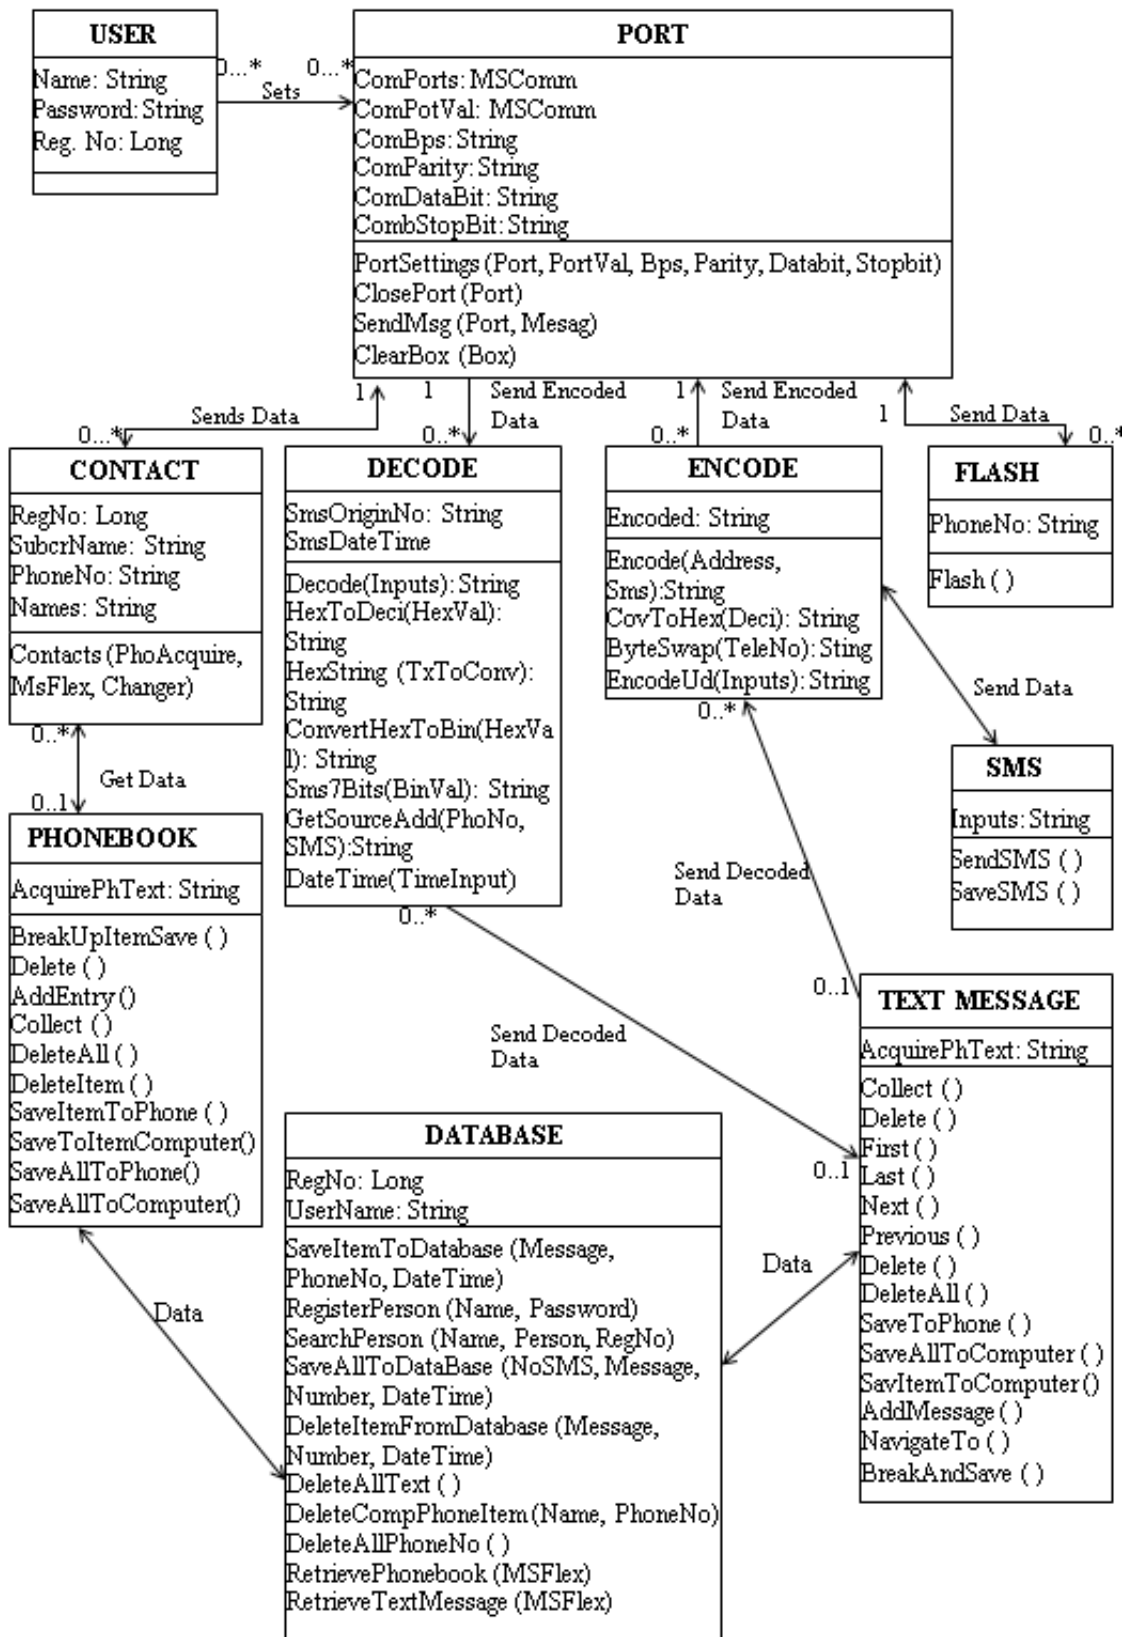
USER
Name: String
Password: String
Reg. No: Long

0...* Sets 0...*

PORT
ComPorts: MSComm
ComPotVal: MSComm
ComBps: String
ComParity: String
ComDataBit: String
CombStopBit: String
PortSettings (Port, PortVal, Bps, Parity, Databit, Stopbit)
ClosePort (Port)
SendMsg (Port, Mesag)
ClearBox (Box)

1 Sends Data 0...*
1 Send Encoded Data 0..*
1 Send Encoded Data 0..*
1 Send Data 0..*

CONTACT
RegNo: Long
SubcrName: String
PhoneNo: String
Names: String
Contacts (PhoAcquire, MsFlex, Changer)

DECODE
SmsOriginNo: String
SmsDateTime
Decode(Inputs): String
HexToDeci(HexVal): String
HexString (TxToConv): String
ConvertHexToBin(HexVal): String
Sms7Bits(BinVal): String
GetSourceAdd(PhoNo, SMS):String
DateTime(TimeInput)

ENCODE
Encoded: String
Encode(Address, Sms):String
CovToHex(Deci): String
ByteSwap(TeleNo): Sting
EncodeUd(Inputs): String

FLASH
PhoneNo: String
Flash ( )

Send Data

SMS
Inputs: String
SendSMS ( )
SaveSMS ( )

0..* Get Data 0..1

PHONEBOOK
AcquirePhText: String
BreakUpItemSave ( )
Delete ( )
AddEntry ()
Collect ( )
DeleteAll ( )
DeleteItem ( )
SaveItemToPhone ( )
SaveToItemComputer()
SaveAllToPhone()
SaveAllToComputer()

0..* Send Decoded Data
0..* Send Decoded Data 0..1
0..1

TEXT MESSAGE
AcquirePhText: String
Collect ( )
Delete ( )
First ( )
Last ( )
Next ( )
Previous ( )
Delete ( )
DeleteAll ( )
SaveToPhone ( )
SaveAllToComputer ( )
SavItemToComputer ()
AddMessage ( )
NavigateTo ( )
BreakAndSave ( )

Data
Data

DATABASE
RegNo: Long
UserName: String
SaveItemToDatabase (Message, PhoneNo, DateTime)
RegisterPerson (Name, Password)
SearchPerson (Name, Person, RegNo)
SaveAllToDataBase (NoSMS, Message, Number, DateTime)
DeleteItemFromDatabase (Message, Number, DateTime)
DeleteAllText ( )
DeleteCompPhoneItem (Name, PhoneNo)
DeleteAllPhoneNo ( )
RetrievePhonebook (MSFlex)
RetrieveTextMessage (MSFlex)